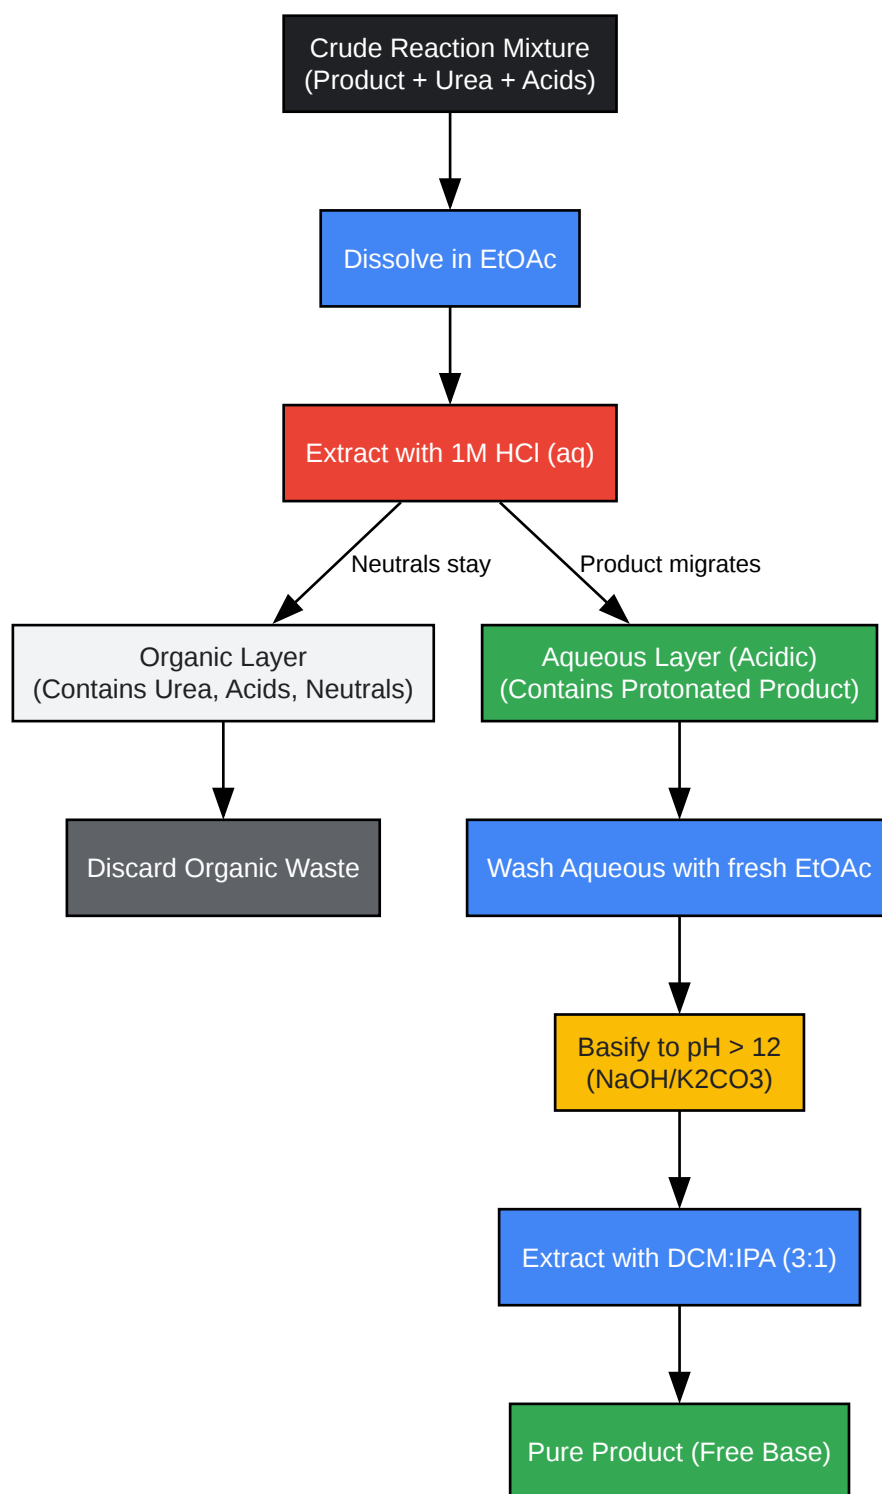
Crude Reaction Mixture
(Product + Urea + Acids)

Dissolve in EtOAc

Extract with 1M HCl (aq)

Neutrals stay

Product migrates

Organic Layer
(Contains Urea, Acids, Neutrals)

Aqueous Layer (Acidic)
(Contains Protonated Product)

Discard Organic Waste

Wash Aqueous with fresh EtOAc

Basify to pH > 12
(NaOH/K2CO3)

Extract with DCM:IPA (3:1)

Pure Product (Free Base)